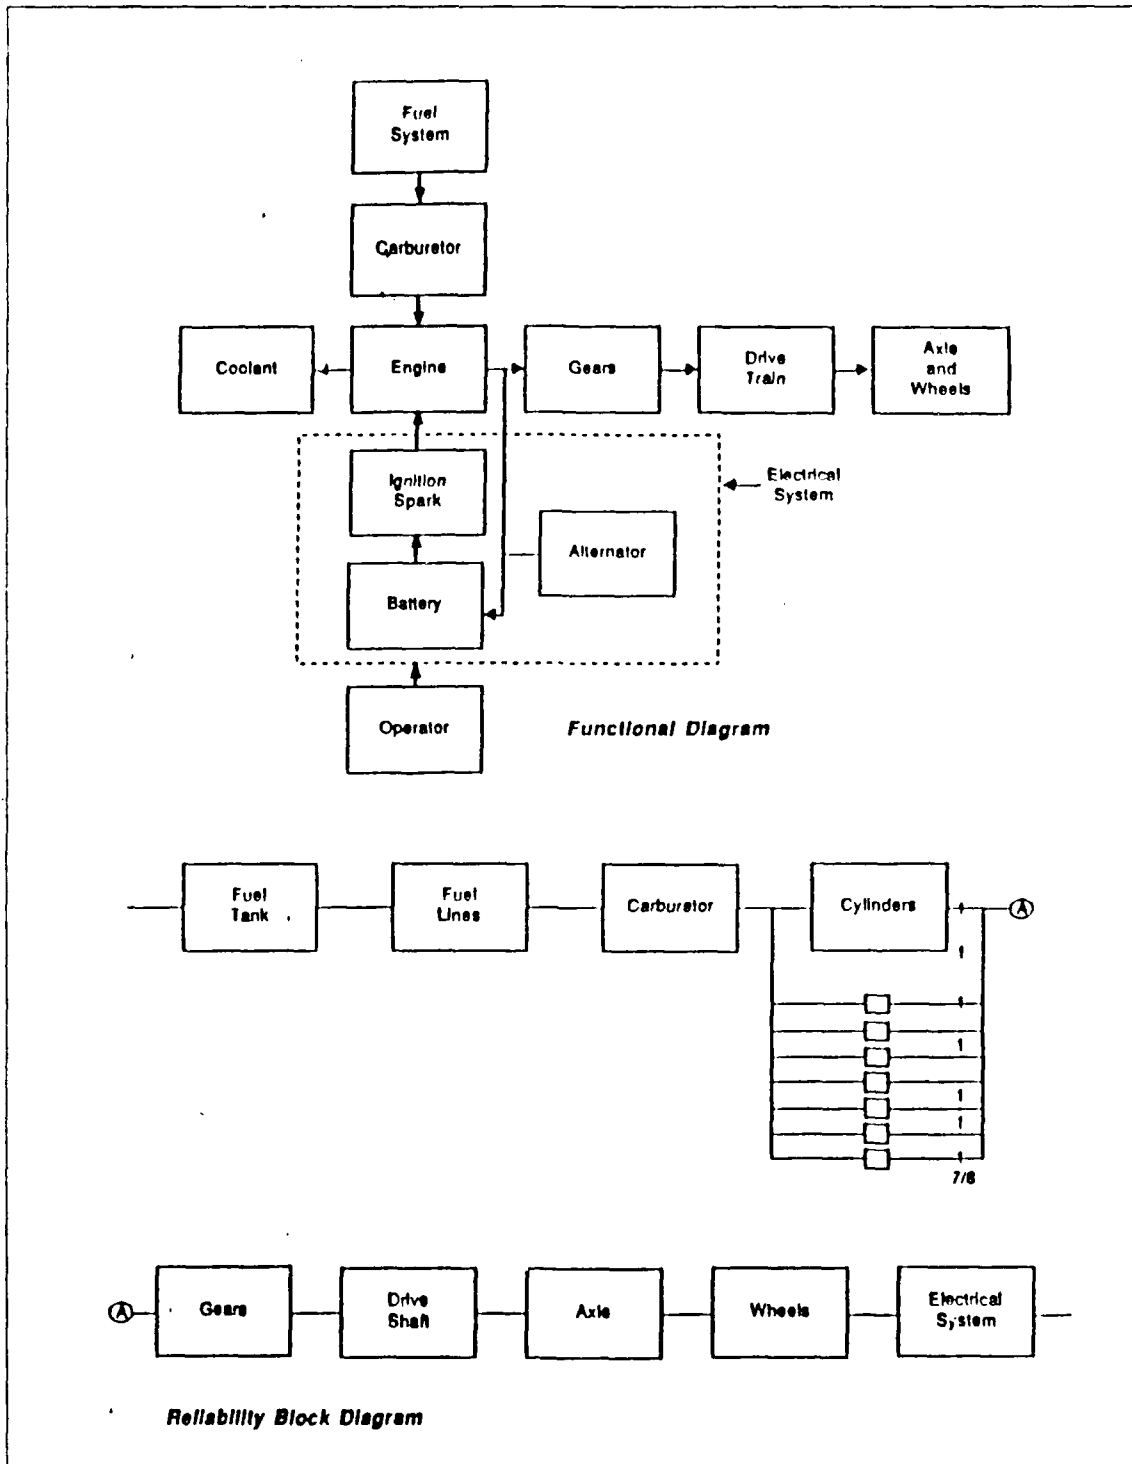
Fuel System

Carburetor

Coolant

Engine

Gears

Drive Train

Axle and Wheels

Ignition Spark

Electrical System

Alternator

Battery

Operator

Functional Diagram

Fuel Tank

Fuel Lines

Carburetor

Cylinders

A

1

1

1

1

1

1

1

7/8

A

Gears

Drive Shaft

Axle

Wheels

Electrical System

Reliability Block Diagram